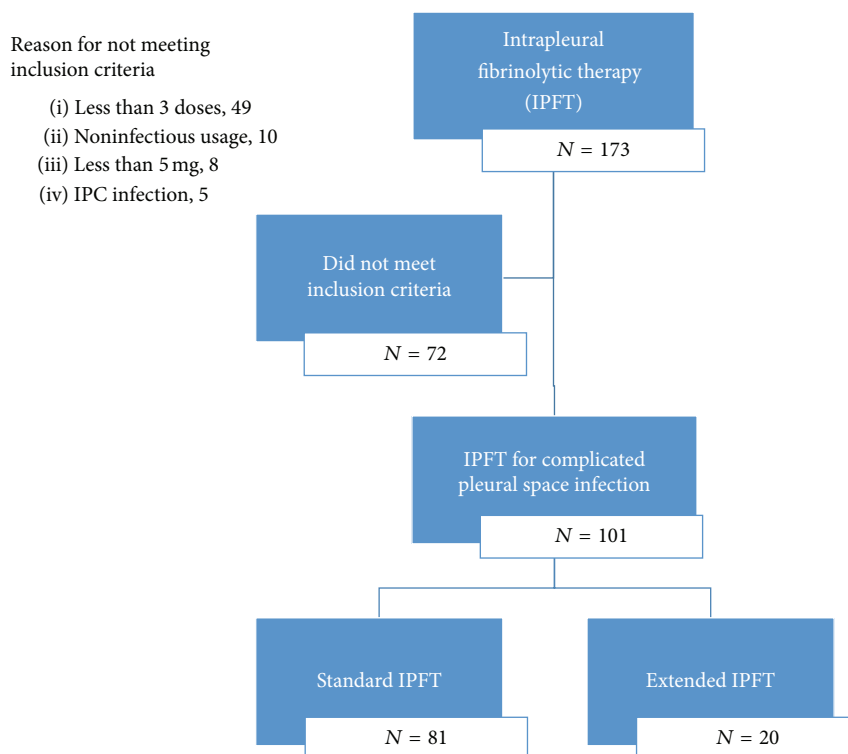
Reason for not meeting inclusion criteria

(i) Less than 3 doses, 49
(ii) Noninfectious usage, 10
(iii) Less than 5 mg, 8
(iv) IPC infection, 5

Intrapleural fibrinolytic therapy (IPFT)

$N = 173$

Did not meet inclusion criteria

$N = 72$

IPFT for complicated pleural space infection

$N = 101$

Standard IPFT

$N = 81$

Extended IPFT

$N = 20$